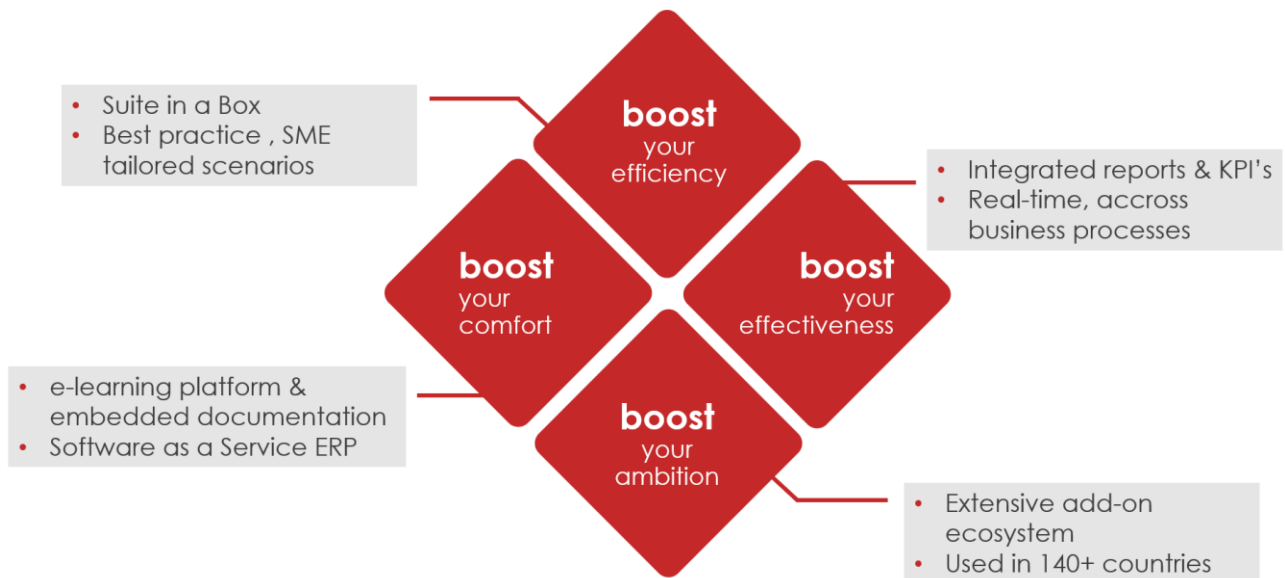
• Suite in a Box
• Best practice , SME tailored scenarios

boost
your
efficiency

• Integrated reports & KPI’s
• Real-time, accross business processes

boost
your
comfort

boost
your
effectiveness

• e-learning platform & embedded documentation
• Software as a Service ERP

boost
your
ambition

• Extensive add-on ecosystem
• Used in 140+ countries